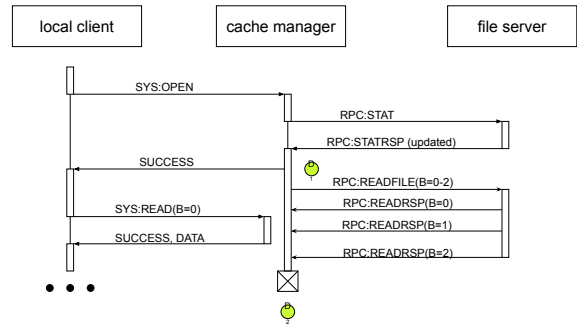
local client

cache manager

file server

SYS:OPEN

RPC:STAT

RPC:STATRSP (updated)

SUCCESS

D
1

RPC:READFILE(B=0-2)

RPC:READRSP(B=0)

SYS:READ(B=0)

RPC:READRSP(B=1)

SUCCESS, DATA

RPC:READRSP(B=2)

D
2